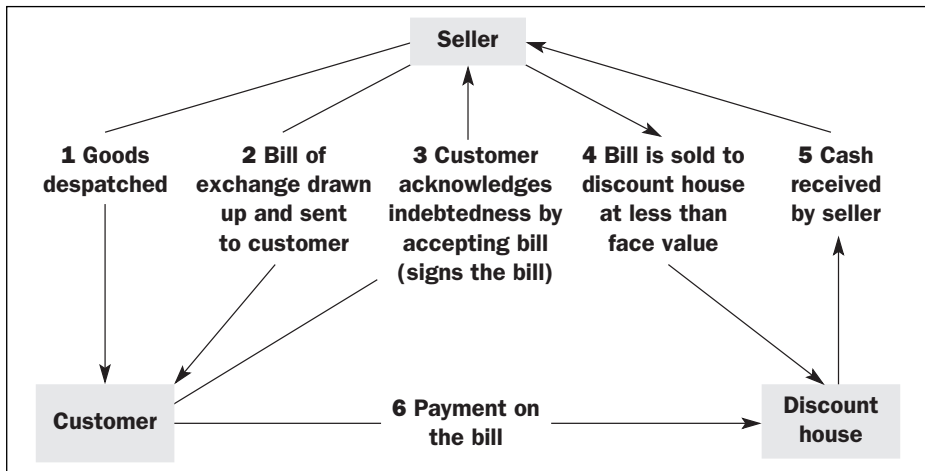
Seller

1 Goods despatched

2 Bill of exchange drawn up and sent to customer

3 Customer acknowledges indebtedness by accepting bill (signs the bill)

4 Bill is sold to discount house at less than face value

5 Cash received by seller

Customer

6 Payment on the bill

Discount house